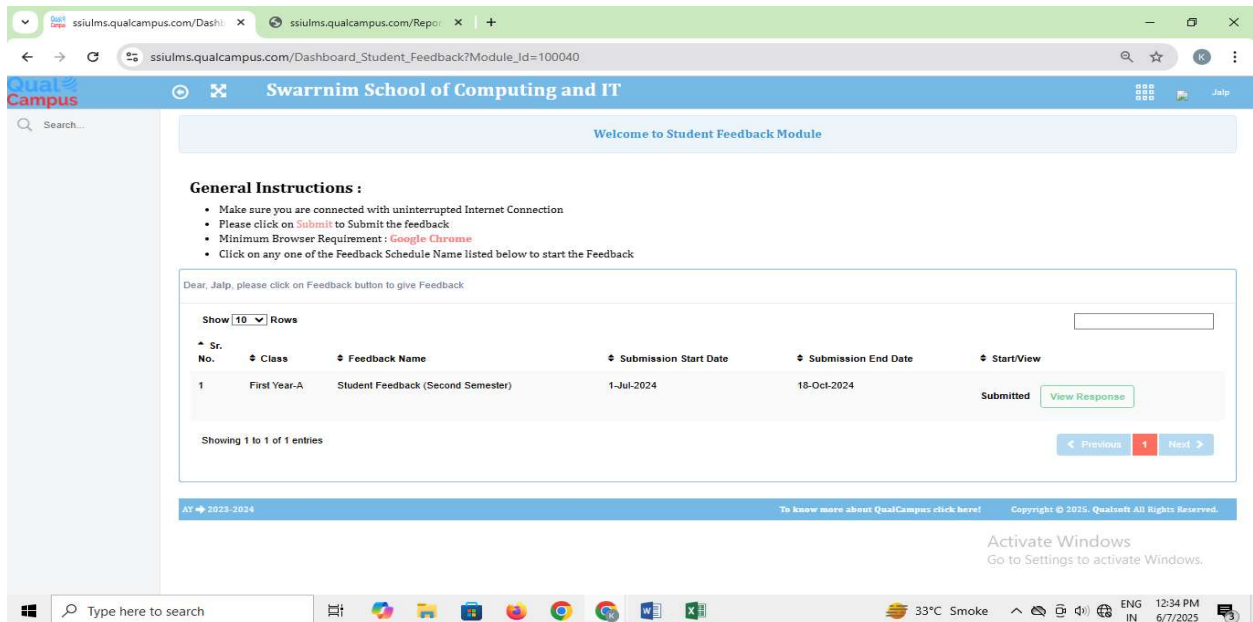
ssiulms.qualcampus.com/Dashb ×
ssiulms.qualcampus.com/Repor ×
+

ssiulms.qualcampus.com/Dashboard_Student_Feedback?Module_Id=100040

K

Qual Campus

Swarrnim School of Computing and IT

Jalp

Search...

Welcome to Student Feedback Module

General Instructions :

- Make sure you are connected with uninterrupted Internet Connection
- Please click on Submit to Submit the feedback
- Minimum Browser Requirement : Google Chrome
- Click on any one of the Feedback Schedule Name listed below to start the Feedback

Dear, Jalp, please click on Feedback button to give Feedback

Show 10 Rows

| Sr. No. | Class | Feedback Name | Submission Start Date | Submission End Date | Start/View |
|---|---|---|---|---|---|
| 1 | First Year-A | Student Feedback (Second Semester) | 1-Jul-2024 | 18-Oct-2024 | Submitted View Response |

Showing 1 to 1 of 1 entries

< Previous 1 Next >

AT → 2023-2024

To know more about QualCampus click here!

Copyright © 2025. Qualsoft All Rights Reserved.

Activate Windows
Go to Settings to activate Windows.

Type here to search

33°C Smoke

ENG IN

12:34 PM
6/7/2025

3